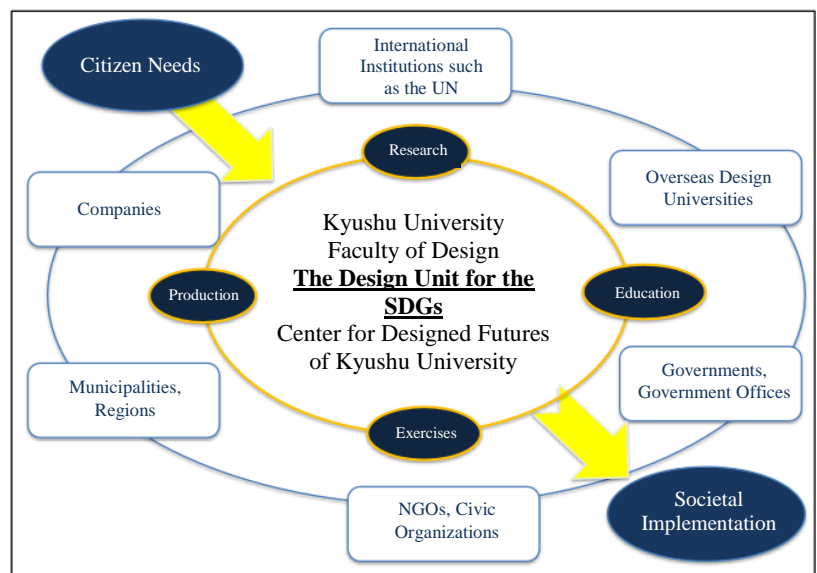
Citizen Needs

International Institutions such as the UN

Research

Overseas Design Universities

Companies

Kyushu University
Faculty of Design
**The Design Unit for the SDGs**
Center for Designed Futures of Kyushu University

Production

Education

Governments, Government Offices

Municipalities, Regions

Exercises

NGOs, Civic Organizations

Societal Implementation